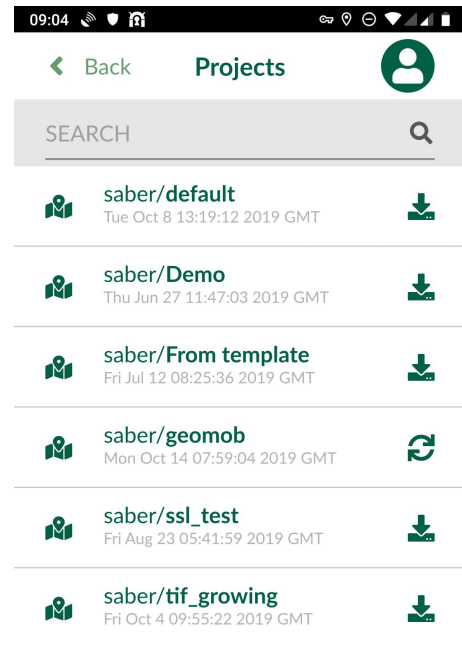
09:04

Back Projects

SEARCH

saber/default
Tue Oct 8 13:19:12 2019 GMT

saber/Demo
Thu Jun 27 11:47:03 2019 GMT

saber/From template
Fri Jul 12 08:25:36 2019 GMT

saber/geomob
Mon Oct 14 07:59:04 2019 GMT

saber/ssl_test
Fri Aug 23 05:41:59 2019 GMT

saber/tif_growing
Fri Oct 4 09:55:22 2019 GMT